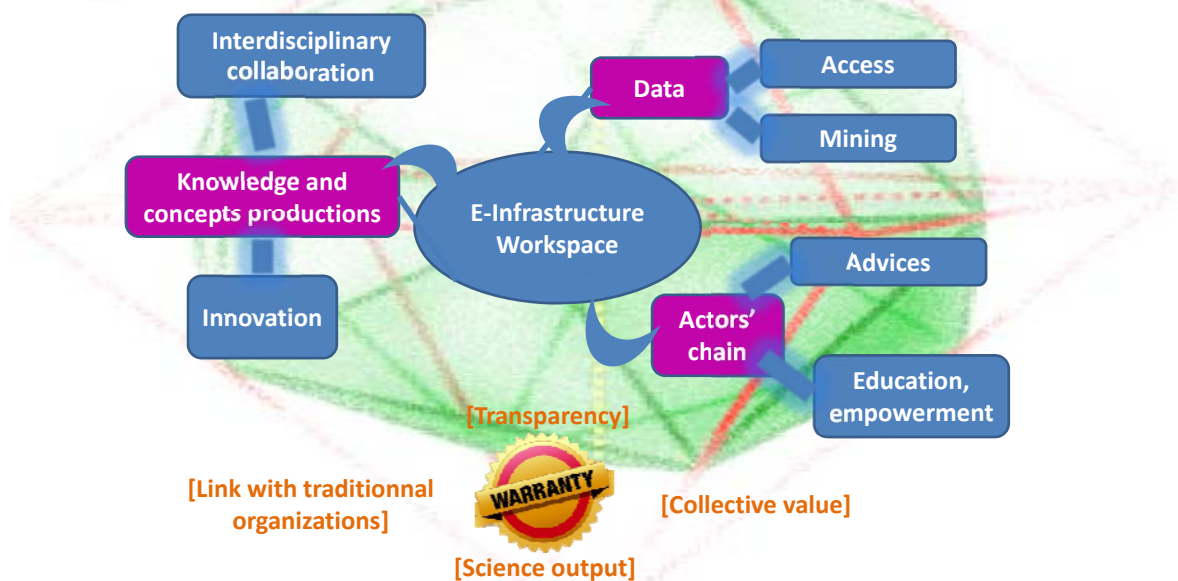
Interdisciplinary collaboration

Data

Access

Mining

Knowledge and concepts productions

E-Infrastructure Workspace

Advices

Innovation

Actors' chain

Education, empowerment

[Transparency]

WARRANTY

[Link with traditionnal organizations]

[Collective value]

[Science output]